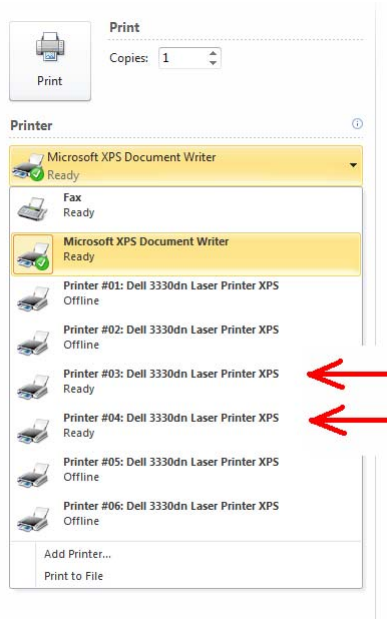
Print

Print

Copies: 1

Printer

Microsoft XPS Document Writer
Ready

Fax
Ready

Microsoft XPS Document Writer
Ready

Printer #01: Dell 3330dn Laser Printer XPS
Offline

Printer #02: Dell 3330dn Laser Printer XPS
Offline

Printer #03: Dell 3330dn Laser Printer XPS
Ready

Printer #04: Dell 3330dn Laser Printer XPS
Ready

Printer #05: Dell 3330dn Laser Printer XPS
Offline

Printer #06: Dell 3330dn Laser Printer XPS
Offline

Add Printer...

Print to File